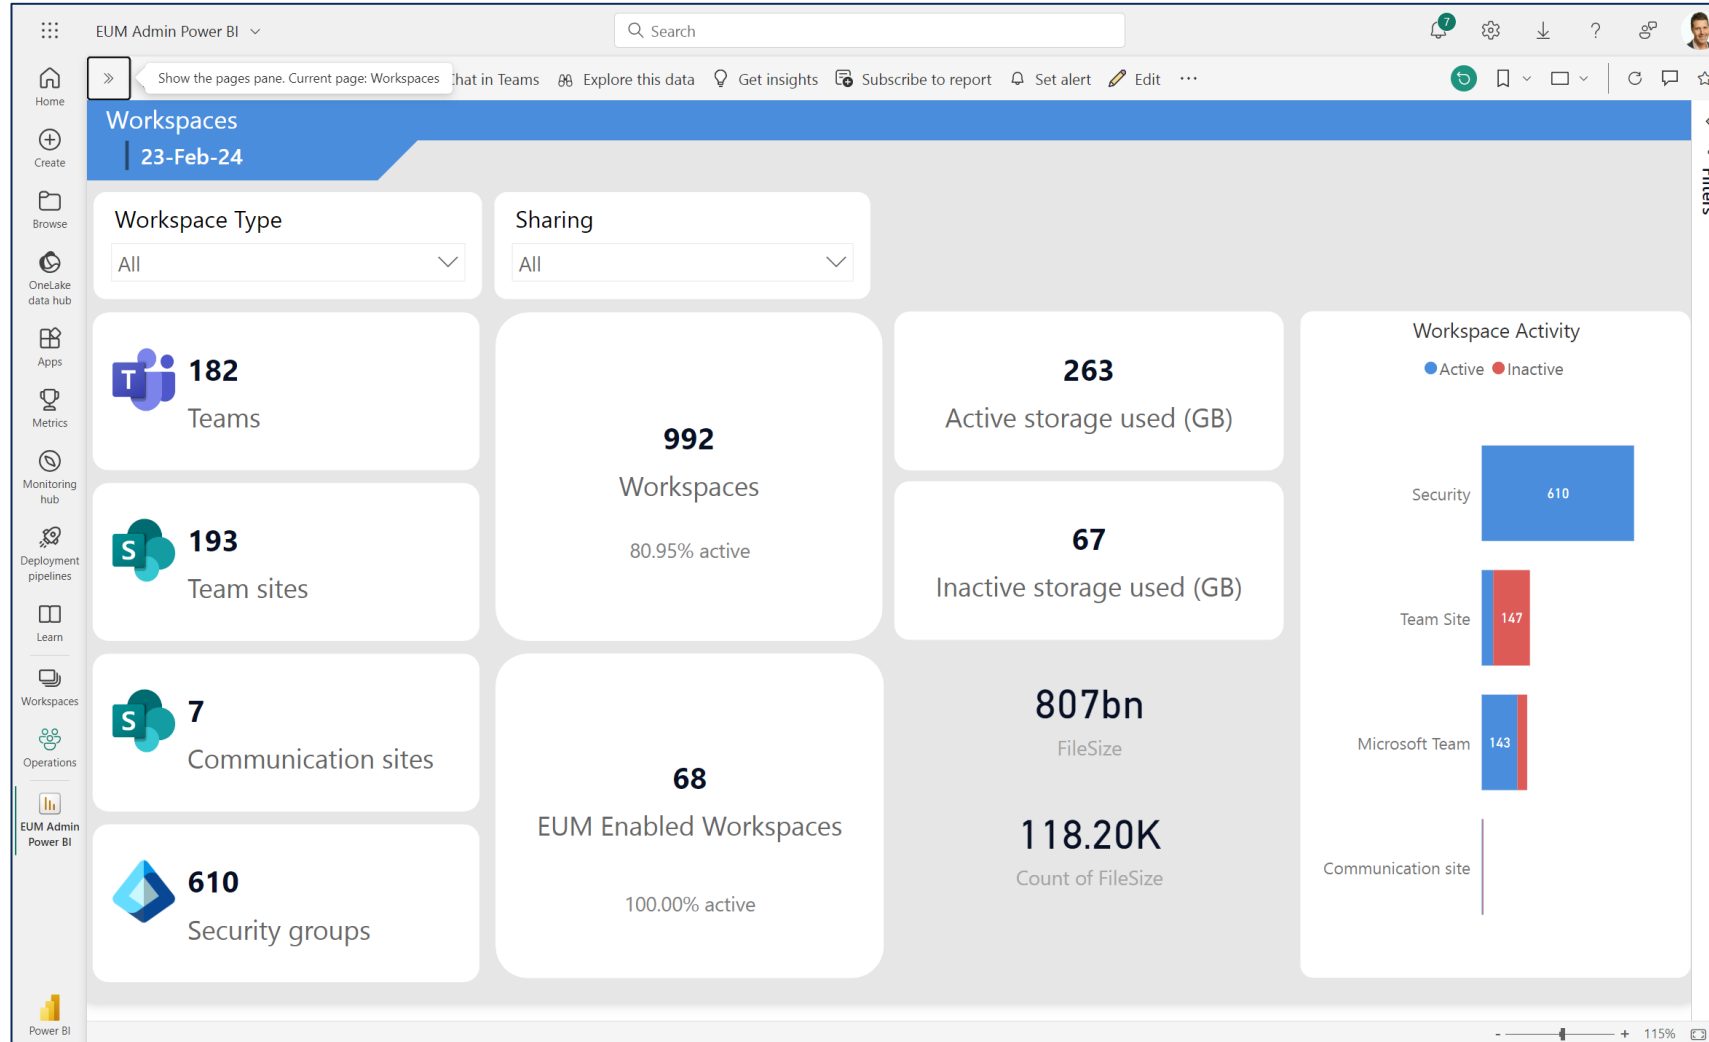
EUM Admin Power BI

Search

7

Home
Create
Browse
OneLake data hub
Apps
Metrics
Monitoring hub
Deployment pipelines
Learn
Workspaces
Operations
EUM Admin Power BI
Power BI

Show the pages pane. Current page: Workspaces
hat in Teams
Explore this data
Get insights
Subscribe to report
Set alert
Edit
...

Filters

Workspaces
23-Feb-24

Workspace Type
All

Sharing
All

182
Teams

992
Workspaces
80.95% active

263
Active storage used (GB)

Workspace Activity
Active Inactive

193
Team sites

67
Inactive storage used (GB)

7
Communication sites

68
EUM Enabled Workspaces
100.00% active

807bn
FileSize

118.20K
Count of FileSize

610
Security groups

Security 610
Team Site 147
Microsoft Team 143
Communication site

115%